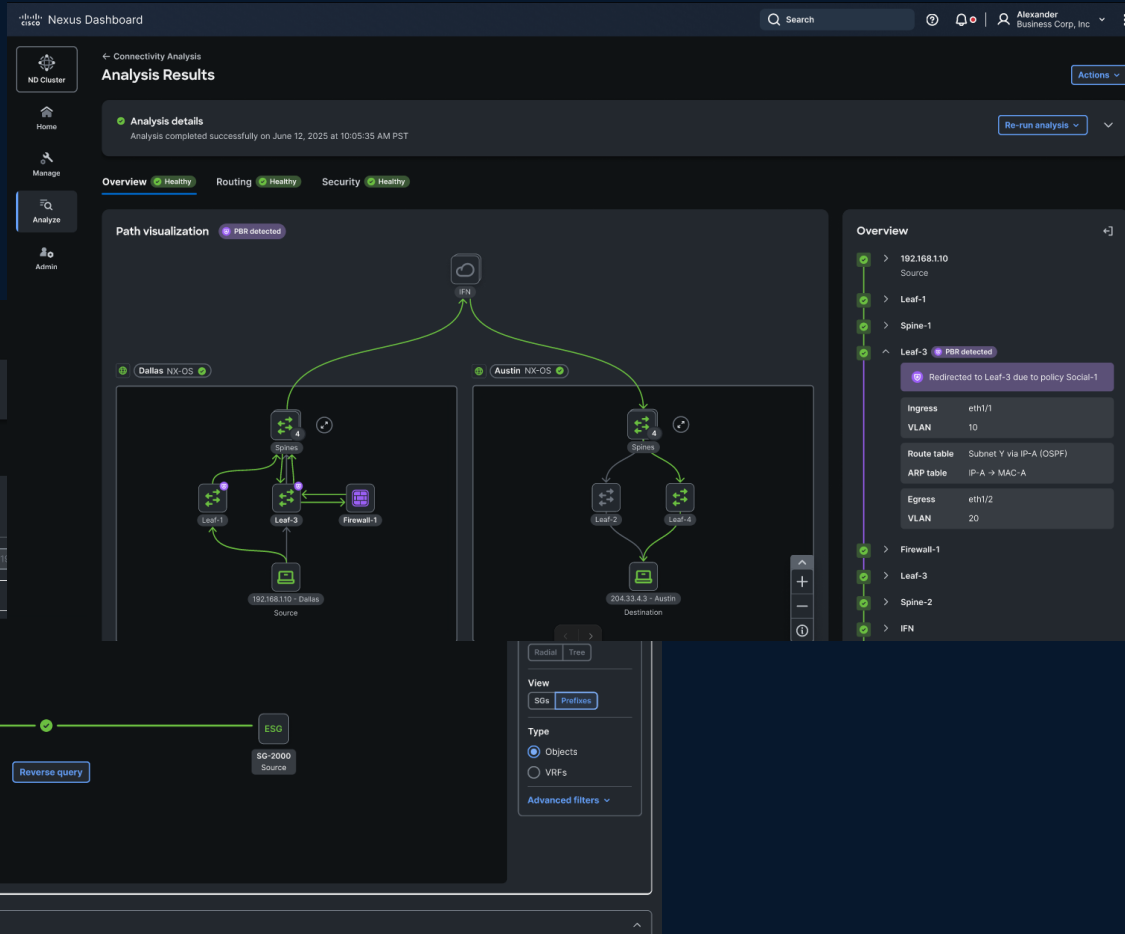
cisco Nexus Dashboard
Search
Alexander
Business Corp, Inc

ND Cluster
Home
Manage
Analyze
Admin

← Connectivity Analysis
Analysis Results
Actions

Analysis details
Analysis completed successfully on June 12, 2025 at 10:05:35 AM PST
Re-run analysis

Overview Healthy
Routing Healthy
Security Healthy

Path visualization
PBR detected

IFN

Dallas NX-OS
Spines
4
Leaf-1
Leaf-3
Firewall-1
192.168.1.10 - Dallas
Source

Austin NX-OS
Spines
4
Leaf-2
Leaf-4
204.33.4.3 - Austin
Destination

Overview
192.168.1.10
Source
Leaf-1
Spine-1
Leaf-3 PBR detected
Redirected to Leaf-3 due to policy Social-1

| Ingress | eth1/1 |
|---|---|
| VLAN | 10 |

| Route table | Subnet Y via IP-A (OSPF) |
|---|---|
| ARP table | IP-A → MAC-A |

| Egress | eth1/2 |
|---|---|
| VLAN | 20 |

Firewall-1
Leaf-3
Spine-2
IFN

Radial
Tree
View
SGs
Prefixes
Type
Objects
VRFs
Advanced filters

ESG
SG-2000
Source
Reverse query